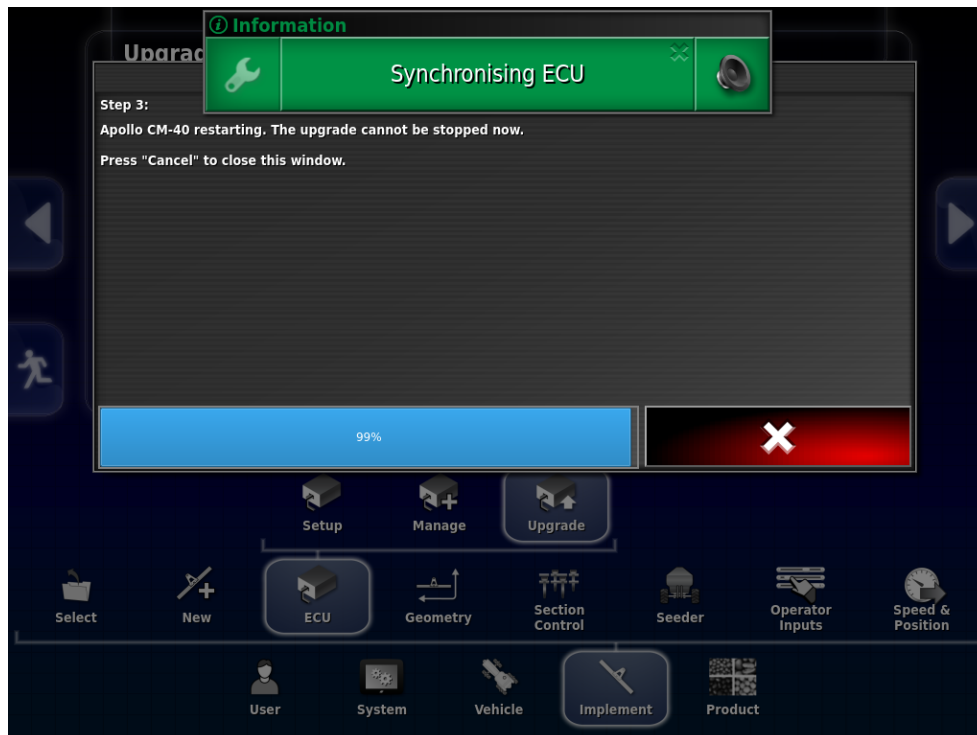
Upgrad

ⓘ Information

Synchronising ECU

Step 3:

Apollo CM-40 restarting. The upgrade cannot be stopped now.

Press "Cancel" to close this window.

99%

Setup
Manage
Upgrade

Select
New
ECU
Geometry
Section Control
Seeder
Operator Inputs
Speed & Position

User
System
Vehicle
Implement
Product